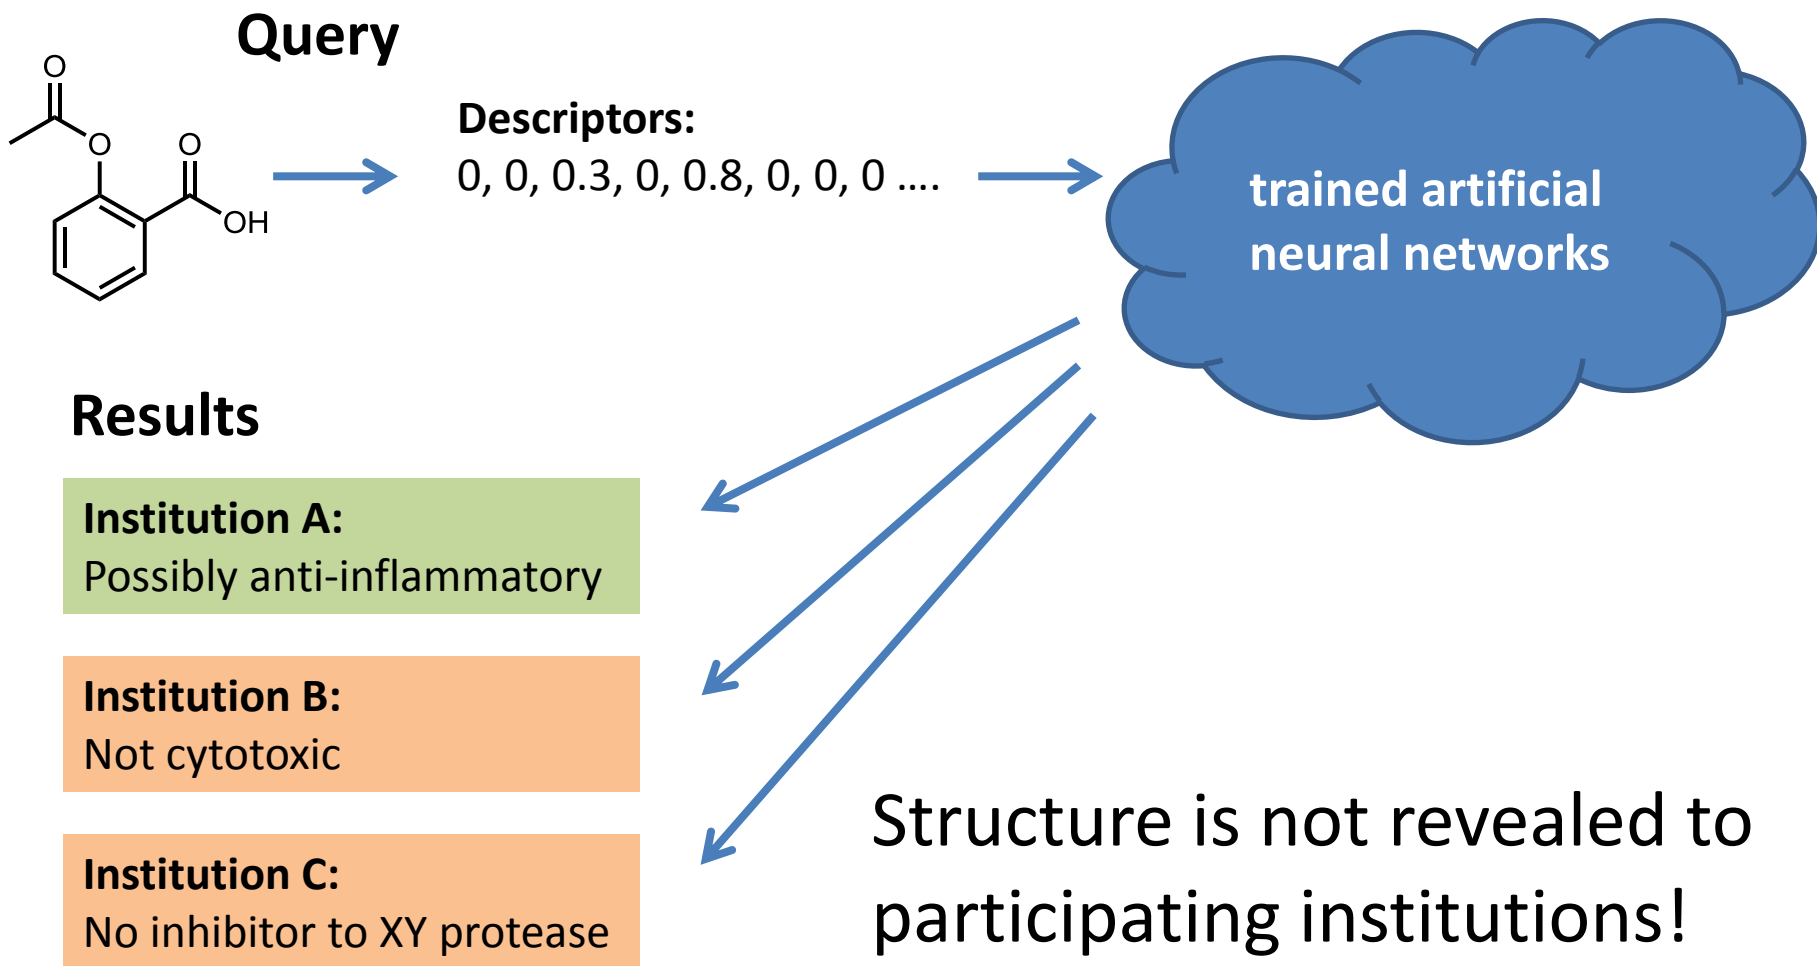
Query

O
O
O
OH

Descriptors:
0, 0, 0.3, 0, 0.8, 0, 0, 0 ....

trained artificial neural networks

Results

Institution A:
Possibly anti-inflammatory

Institution B:
Not cytotoxic

Institution C:
No inhibitor to XY protease

Structure is not revealed to participating institutions!